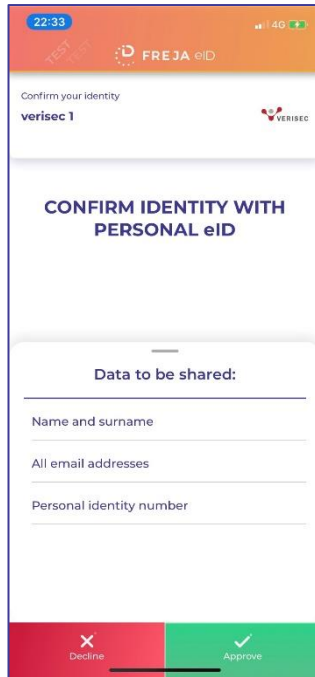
22:33
4G

TEST

FREJA eID

Confirm your identity
verisec 1
VERISEC

CONFIRM IDENTITY WITH PERSONAL eID

Data to be shared:

Name and surname

All email addresses

Personal identity number

Decline

Approve